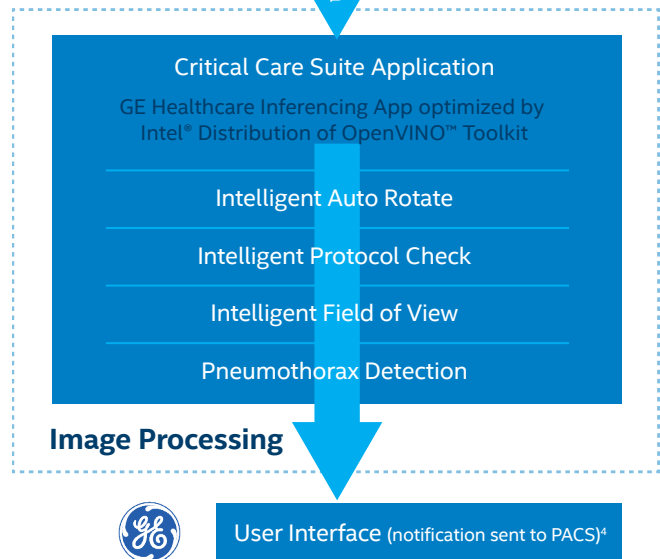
Critical Care Suite Application

GE Healthcare Inferencing App optimized by Intel® Distribution of OpenVINO™ Toolkit

Intelligent Auto Rotate

Intelligent Protocol Check

Intelligent Field of View

Pneumothorax Detection

Image Processing

User Interface (notification sent to PACS)$^4$